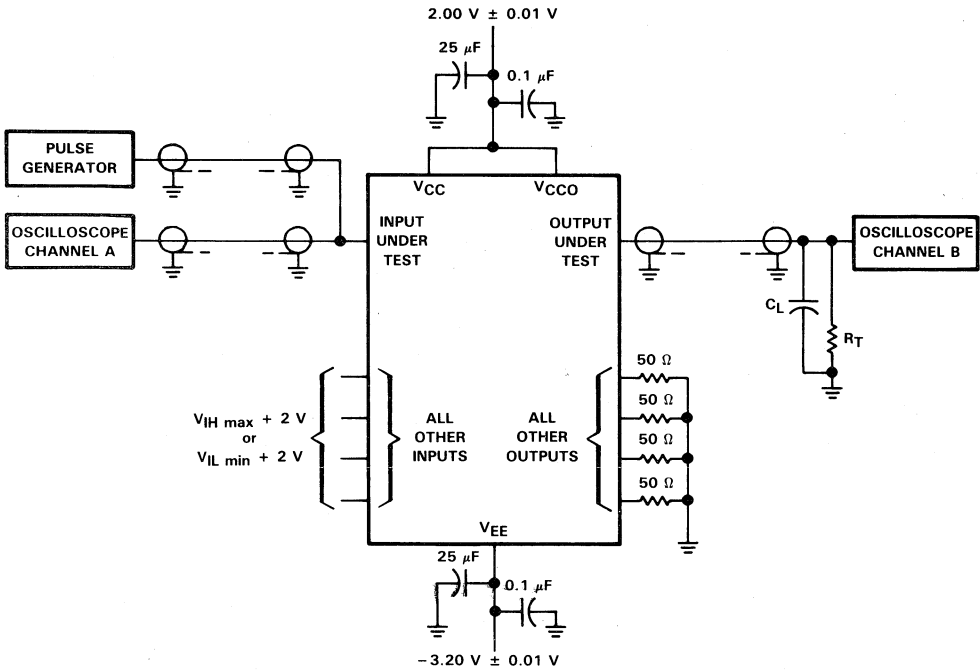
2.00 V ± 0.01 V

25 μF

0.1 μF

PULSE GENERATOR

OSCILLOSCOPE CHANNEL A

$V_{CC}$

$V_{CCO}$

INPUT UNDER TEST

OUTPUT UNDER TEST

OSCILLOSCOPE CHANNEL B

$C_L$

$R_T$

50 Ω

50 Ω

50 Ω

50 Ω

$V_{IH\ max}$ + 2 V or $V_{IL\ min}$ + 2 V

ALL OTHER INPUTS

ALL OTHER OUTPUTS

$V_{EE}$

25 μF

0.1 μF

−3.20 V ± 0.01 V